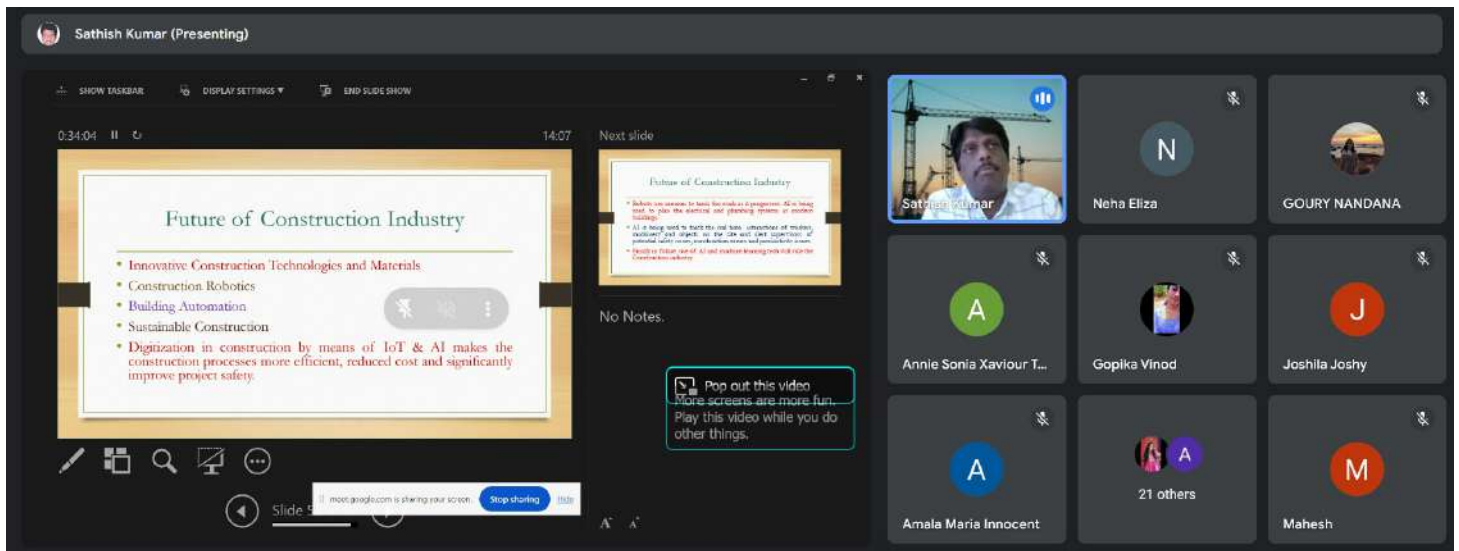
Sathish Kumar (Presenting)

SHOW TASKBAR DISPLAY SETTINGS ▾ END SLIDE SHOW

0:34:04 14:07

Future of Construction Industry

• Innovative Construction Technologies and Materials
• Construction Robotics
• Building Automation
• Sustainable Construction
• Digitization in construction by means of IoT & AI makes the construction processes more efficient, reduced cost and significantly improve project safety.

Next slide

Future of Construction Industry

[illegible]

No Notes.

Pop out this video
More screens are more fun. Play this video while you do other things.

Slide 5

meet.google.com is sharing your screen. Stop sharing Hide

Sathish Kumar

N
Neha Eliza

GOURY NANDANA

A
Annie Sonia Xaviour T...

Gopika Vinod

J
Joshila Joshy

A
Amala Maria Innocent

A
21 others

M
Mahesh